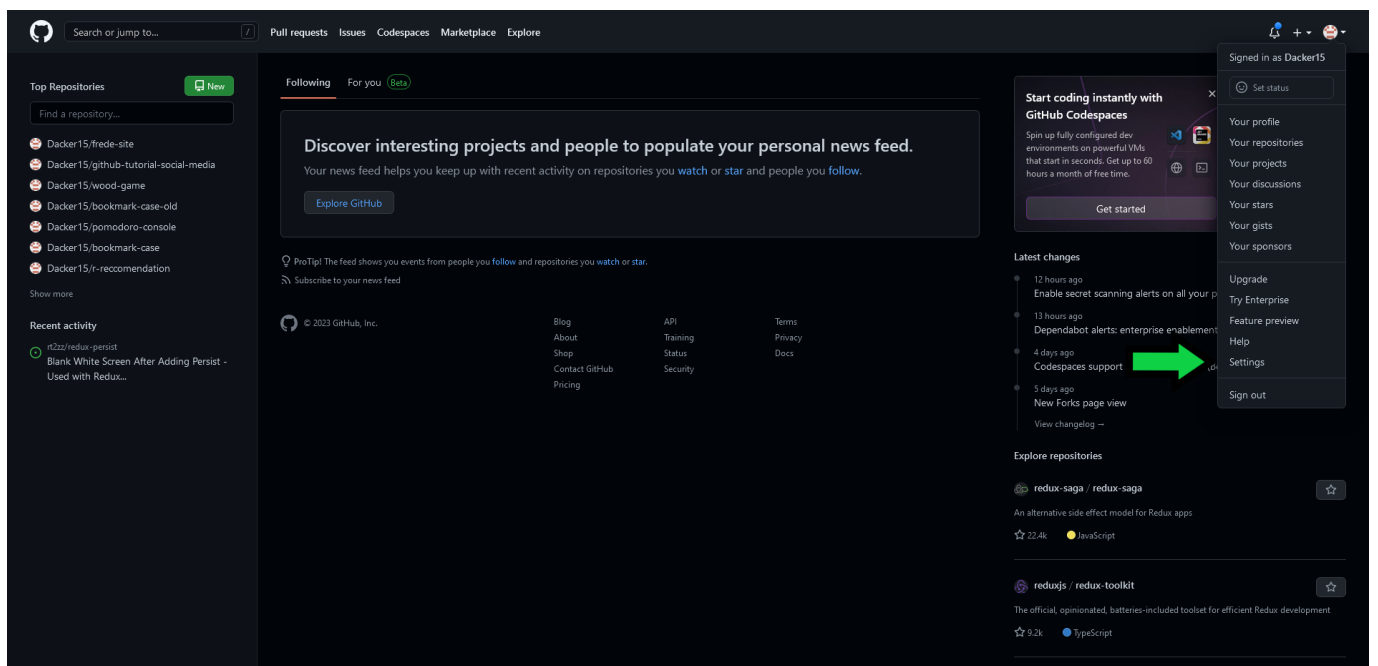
Search or jump to... / Pull requests Issues Codespaces Marketplace Explore

Top Repositories New

Find a repository...

Dacker15/frede-site
Dacker15/github-tutorial-social-media
Dacker15/wood-game
Dacker15/bookmark-case-old
Dacker15/pomodoro-console
Dacker15/bookmark-case
Dacker15/r-reccomendation

Show more

Recent activity

rt2zz/redux-persist
Blank White Screen After Adding Persist - Used with Redux...

Following For you Beta

Discover interesting projects and people to populate your personal news feed.

Your news feed helps you keep up with recent activity on repositories you watch or star and people you follow.

Explore GitHub

ProTip! The feed shows you events from people you follow and repositories you watch or star.

Subscribe to your news feed

© 2023 GitHub, Inc.

Blog
About
Shop
Contact GitHub
Pricing

API
Training
Status
Security

Terms
Privacy
Docs

Start coding instantly with GitHub Codespaces

Spin up fully configured dev environments on powerful VMs that start in seconds. Get up to 60 hours a month of free time.

Get started

Latest changes

12 hours ago
Enable secret scanning alerts on all your p

13 hours ago
Dependabot alerts: enterprise enablement

4 days ago
Codespaces support

5 days ago
New Forks page view

View changelog →

Explore repositories

redux-saga / redux-saga
An alternative side effect model for Redux apps
22.4k JavaScript

reduxjs / redux-toolkit
The official, opinionated, batteries-included toolset for efficient Redux development
9.2k TypeScript

Signed in as Dacker15

Set status

Your profile
Your repositories
Your projects
Your discussions
Your stars
Your gists
Your sponsors

Upgrade
Try Enterprise
Feature preview
Help
Settings

Sign out